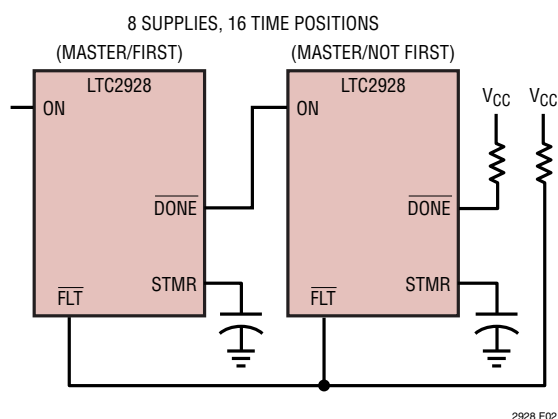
8 SUPPLIES, 16 TIME POSITIONS

(MASTER/FIRST)

LTC2928

ON

$\overline{DONE}$

STMR

$\overline{FLT}$

(MASTER/NOT FIRST)

LTC2928

ON

$\overline{DONE}$

STMR

$\overline{FLT}$

$V_{CC}$

$V_{CC}$

2928 F02